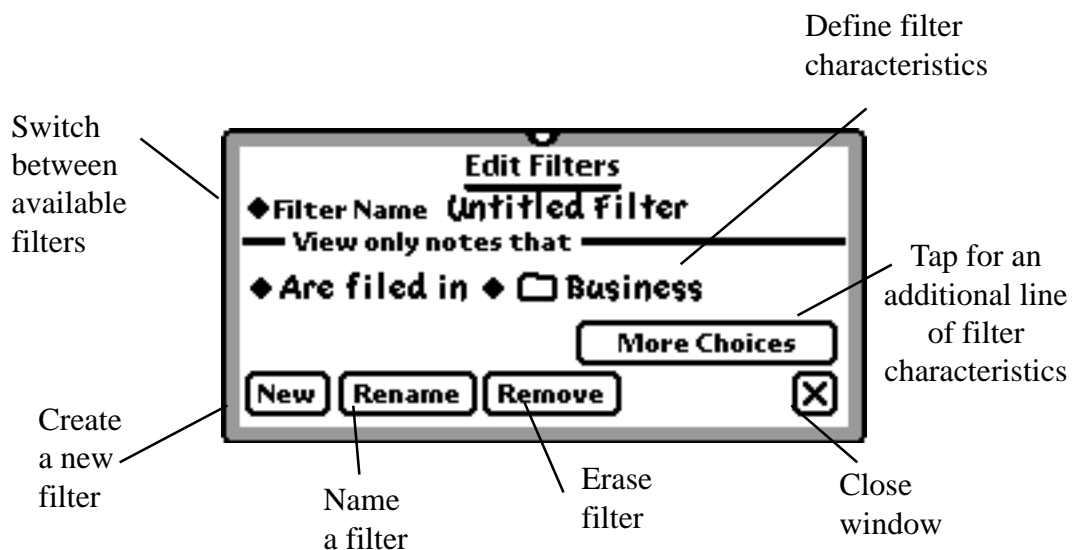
Define filter characteristics

Switch between available filters

Edit Filters

◆Filter Name Untitled Filter

View only notes that

◆Are filed in ◆ Business

Tap for an additional line of filter characteristics

More Choices

New

Rename

Remove

Create a new filter

Name a filter

Erase filter

Close window